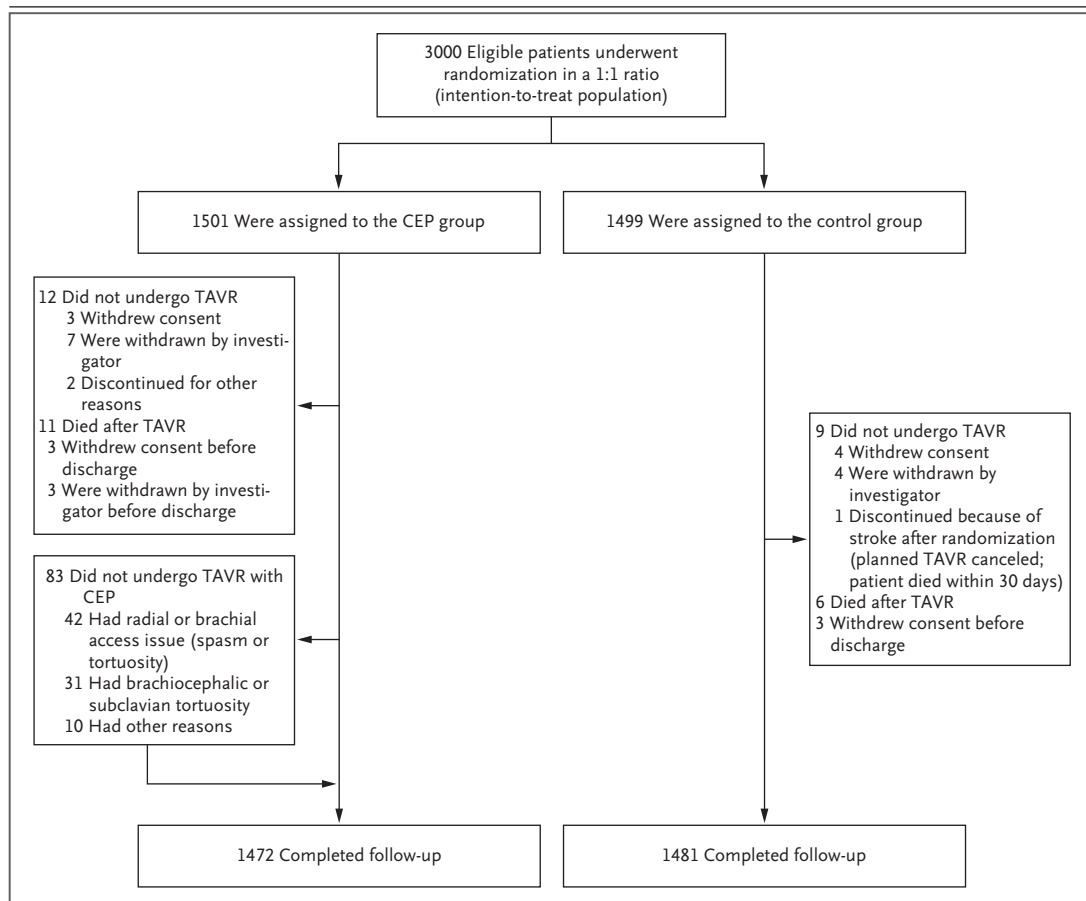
3000 Eligible patients underwent randomization in a 1:1 ratio (intention-to-treat population)

1501 Were assigned to the CEP group

1499 Were assigned to the control group

12 Did not undergo TAVR
3 Withdrew consent
7 Were withdrawn by investigator
2 Discontinued for other reasons
11 Died after TAVR
3 Withdrew consent before discharge
3 Were withdrawn by investigator before discharge

83 Did not undergo TAVR with CEP
42 Had radial or brachial access issue (spasm or tortuosity)
31 Had brachiocephalic or subclavian tortuosity
10 Had other reasons

9 Did not undergo TAVR
4 Withdrew consent
4 Were withdrawn by investigator
1 Discontinued because of stroke after randomization (planned TAVR canceled; patient died within 30 days)
6 Died after TAVR
3 Withdrew consent before discharge

1472 Completed follow-up

1481 Completed follow-up